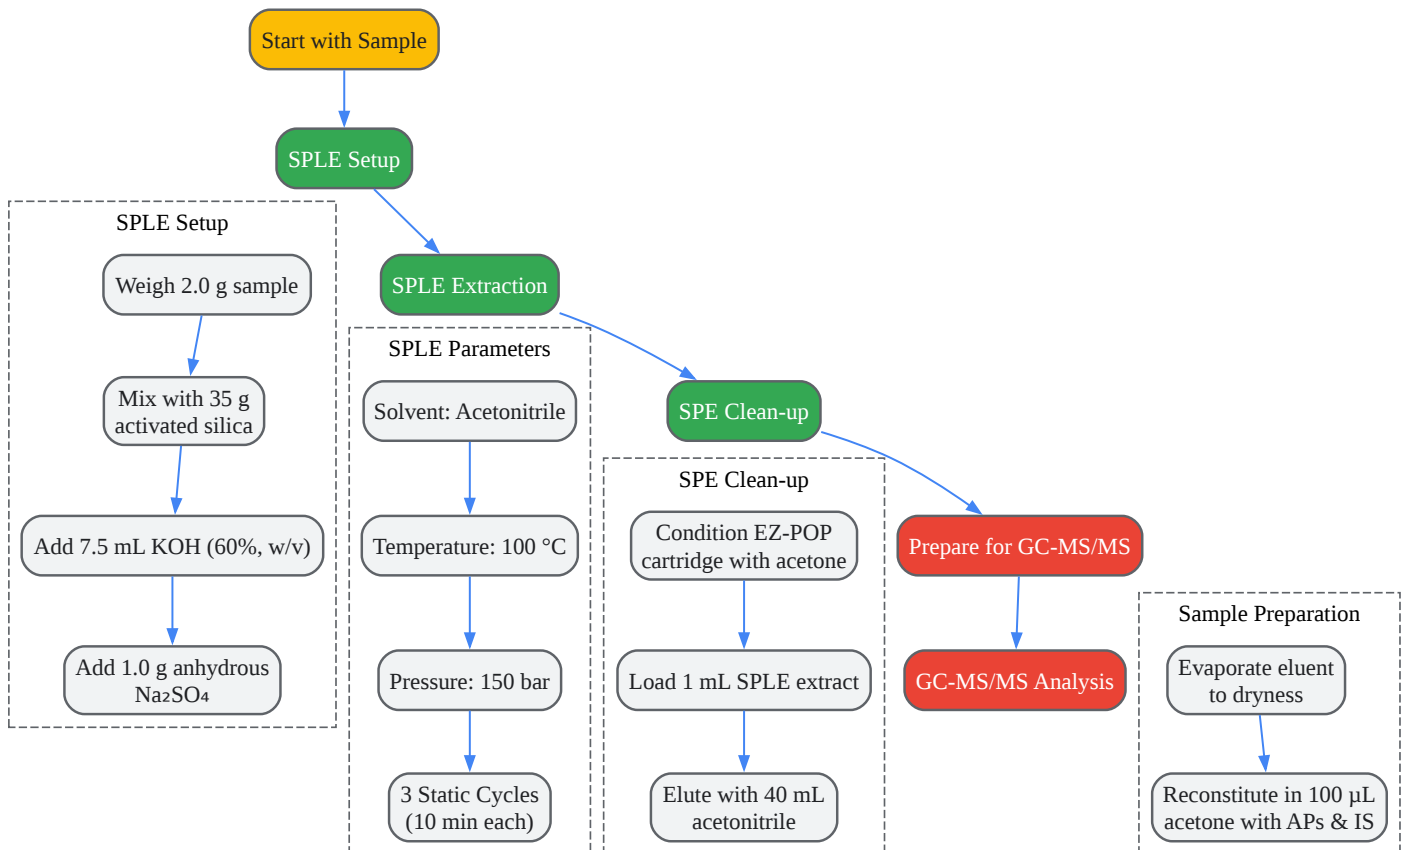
Start with Sample

SPLE Setup

SPLE Extraction

SPE Clean-up

Prepare for GC-MS/MS

GC-MS/MS Analysis

SPLE Setup

Weigh 2.0 g sample

Mix with 35 g activated silica

Add 7.5 mL KOH (60%, w/v)

Add 1.0 g anhydrous $Na_2SO_4$

SPLE Parameters

Solvent: Acetonitrile

Temperature: 100 °C

Pressure: 150 bar

3 Static Cycles (10 min each)

SPE Clean-up

Condition EZ-POP cartridge with acetone

Load 1 mL SPLE extract

Elute with 40 mL acetonitrile

Sample Preparation

Evaporate eluent to dryness

Reconstitute in 100 µL acetone with APs & IS